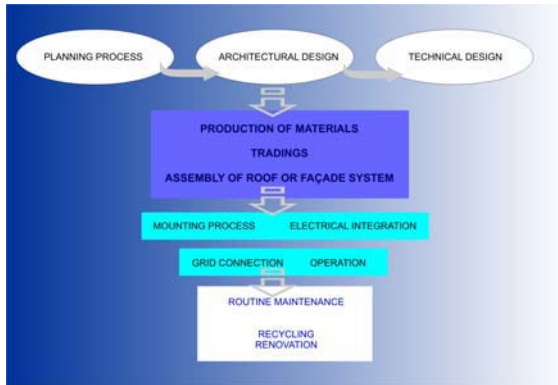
PLANNING PROCESS

ARCHITECTURAL DESIGN

TECHNICAL DESIGN

PRODUCTION OF MATERIALS

TRADINGS

ASSEMBLY OF ROOF OR FAÇADE SYSTEM

MOUNTING PROCESS

ELECTRICAL INTEGRATION

GRID CONNECTION

OPERATION

ROUTINE MAINTENANCE

RECYCLING
RENOVATION